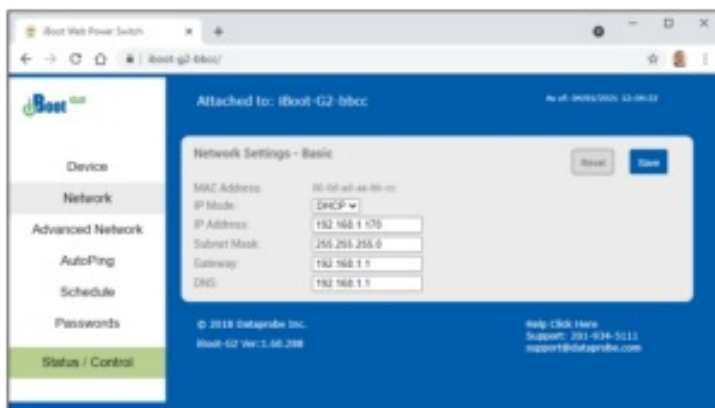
iBoot Web Power Switch ×
+
iboot-g2-bbcc/

iBoot G2

Attached to: iBoot-G2-bbcc
As of: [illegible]

Device
Network
Advanced Network
AutoPing
Schedule
Passwords
Status / Control

Network Settings - Basic
Reset
Save

MAC Address: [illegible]
IP Mode: DHCP
IP Address: 192.168.1.170
Subnet Mask: 255.255.255.0
Gateway: 192.168.1.1
DNS: 192.168.1.1

© 2018 Dataprobe Inc.
iBoot-G2 Ver: 1.60.208

Help Click Here
Support: 201-934-5111
support@dataprobe.com